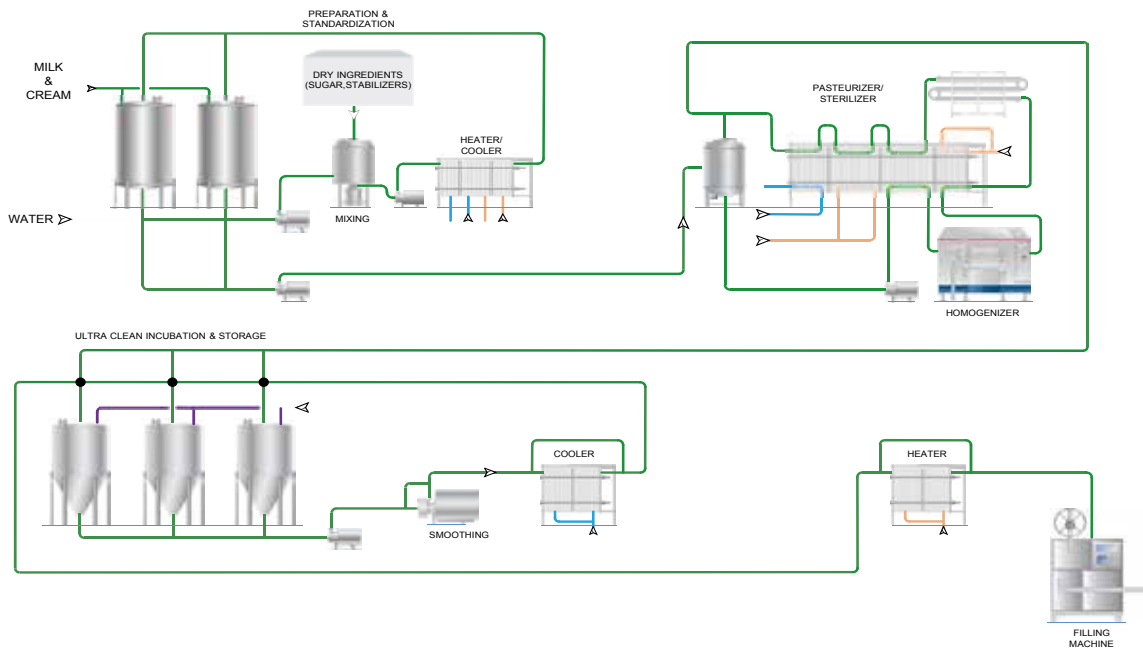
PREPARATION & STANDARDIZATION

MILK & CREAM

WATER

DRY INGREDIENTS (SUGAR,STABILIZERS)

MIXING

HEATER/ COOLER

PASTEURIZER/ STERILIZER

HOMOGENIZER

ULTRA CLEAN INCUBATION & STORAGE

SMOOTHING

COOLER

HEATER

FILLING MACHINE